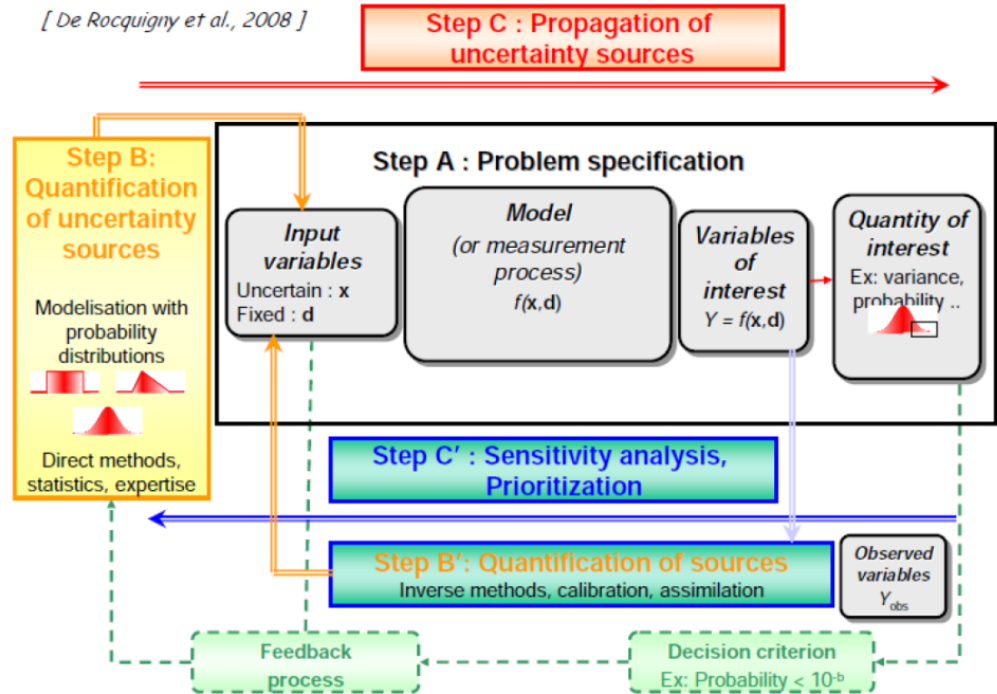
[ De Rocquigny et al., 2008 ]

Step C : Propagation of uncertainty sources

Step B: Quantification of uncertainty sources

Modelisation with probability distributions

Direct methods, statistics, expertise

Step A : Problem specification

Input variables
Uncertain : **x**
Fixed : **d**

Model
(or measurement process)
$f(\mathbf{x},\mathbf{d})$

Variables of interest
$Y = f(\mathbf{x},\mathbf{d})$

Quantity of interest
Ex: variance, probability ..

Step C' : Sensitivity analysis, Prioritization

Step B': Quantification of sources
Inverse methods, calibration, assimilation

Observed variables
$Y_{obs}$

Feedback process

Decision criterion
Ex: Probability < $10^{-b}$